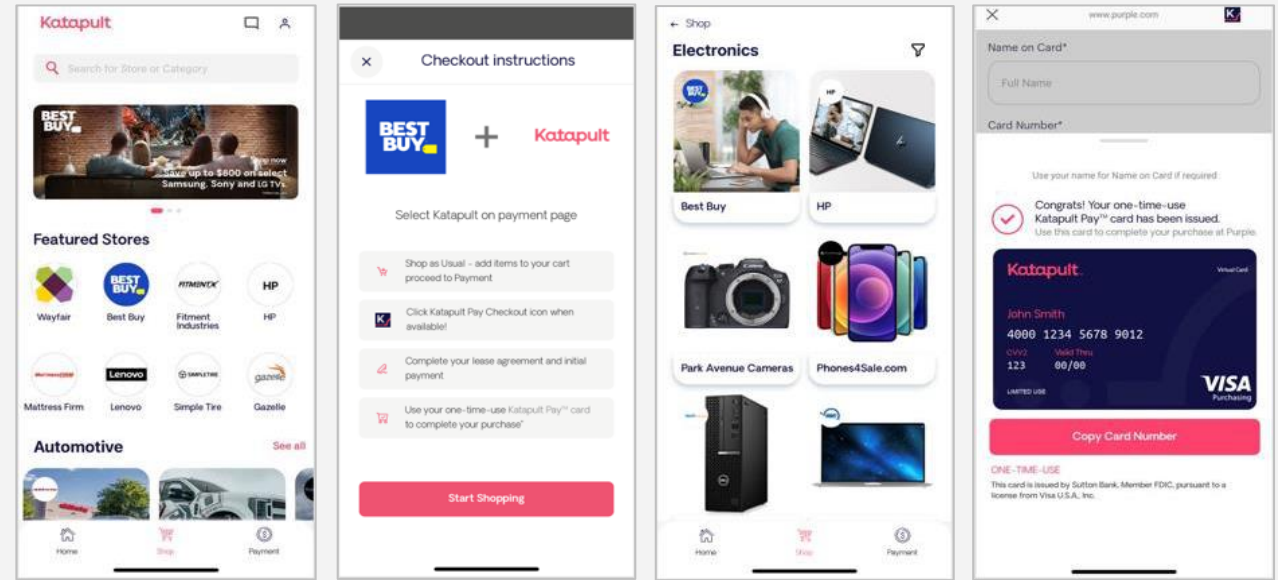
Katapult

Search for Store or Category

BEST BUY

Shop now
Save up to $800 on select Samsung, Sony and LG TVs

Featured Stores

Wayfair
BEST BUY
Best Buy
FITMENT
Fitment Industries
HP
HP

Mattress Firm
Lenovo
Lenovo
SIMPLETIRE
Simple Tire
gazelle
Gazelle

Automotive
See all

Home
Shop
Payment

Checkout instructions

BEST BUY
+
Katapult

Select Katapult on payment page

Shop as Usual - add items to your cart proceed to Payment

Click Katapult Pay Checkout icon when available!

Complete your lease agreement and initial payment

Use your one-time-use Katapult Pay™ card to complete your purchase*

Start Shopping

← Shop
Electronics

BEST BUY
Best Buy
HP
HP

Park Avenue Cameras
Phones4Sale.com

Home
Shop
Payment

www.purple.com

Name on Card*
Full Name
Card Number*

Use your name for Name on Card if required

Congrats! Your one-time-use Katapult Pay™ card has been issued.
Use this card to complete your purchase at Purple.

Katapult
Virtual Card
John Smith
4000 1234 5678 9012
CVV2
123
Valid Thru
00/00
LIMITED USE
VISA
Purchasing

Copy Card Number

ONE-TIME-USE
This card is issued by Sutton Bank, Member FDIC, pursuant to a license from Visa U.S.A., Inc.